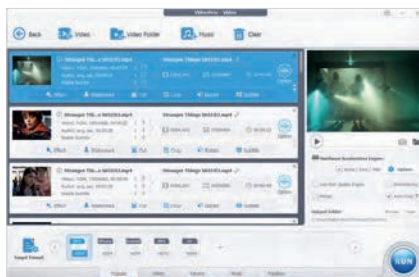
VideoProc - Video

Back

Video

Video Folder

Music

Clear

Stranger Thi...s S01E01.mp4

Stranger Things S01E01.mp4

Effect

Watermark

Cut

Crop

Rotate

Subtitle

Stranger Thi...s S01E02.mp4

Stranger Things S01E02.mp4

Effect

Watermark

Cut

Crop

Rotate

Subtitle

Stranger Thi...s S01E03.mp4

Stranger Things S01E03.mp4

Effect

Watermark

Cut

Crop

Rotate

Subtitle

Hardware Acceleration Engine:

Output Folder:

Target Format

RUN